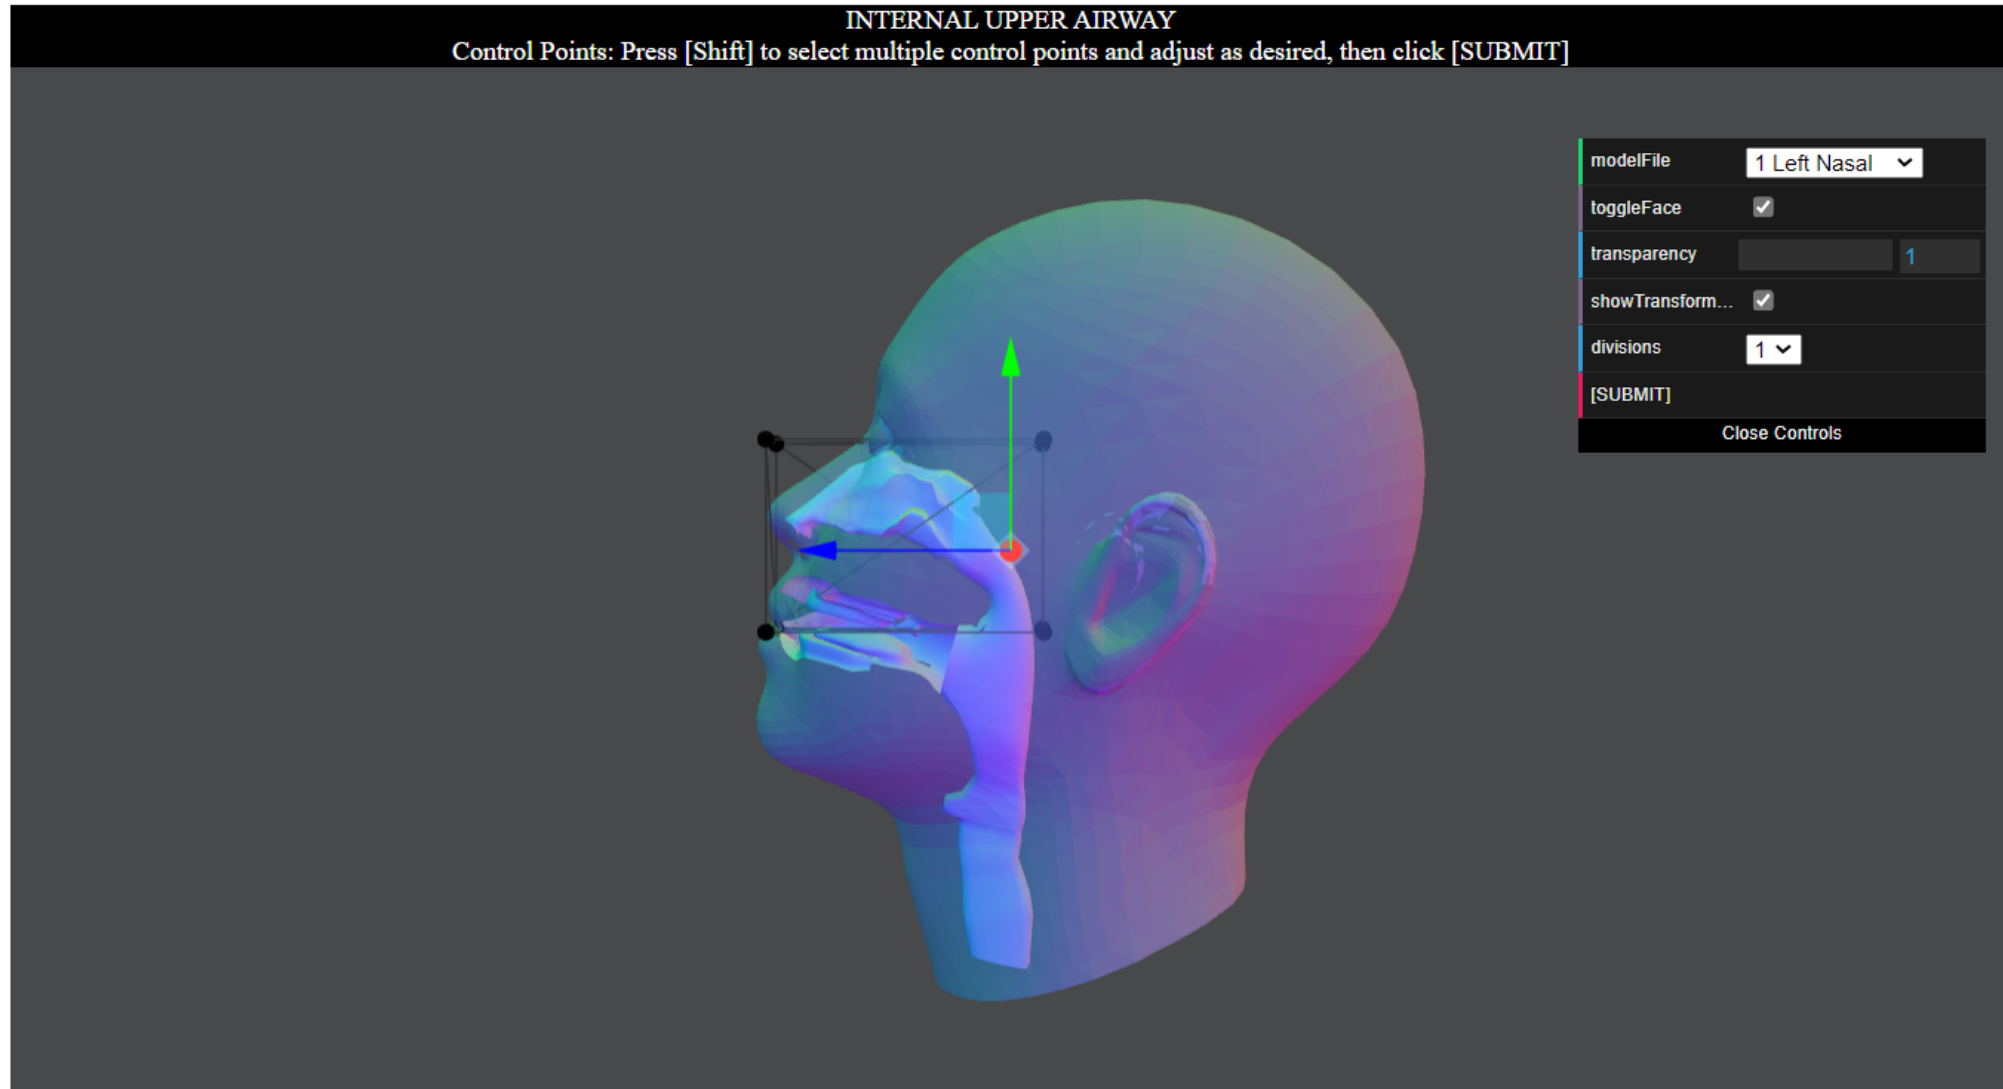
INTERNAL UPPER AIRWAY
Control Points: Press [Shift] to select multiple control points and adjust as desired, then click [SUBMIT]

| modelFile | 1 Left Nasal |
|---|---|
| toggleFace | ✓ |
| transparency | 1 |
| showTransform... | ✓ |
| divisions | 1 |
| [SUBMIT] | |

Close Controls